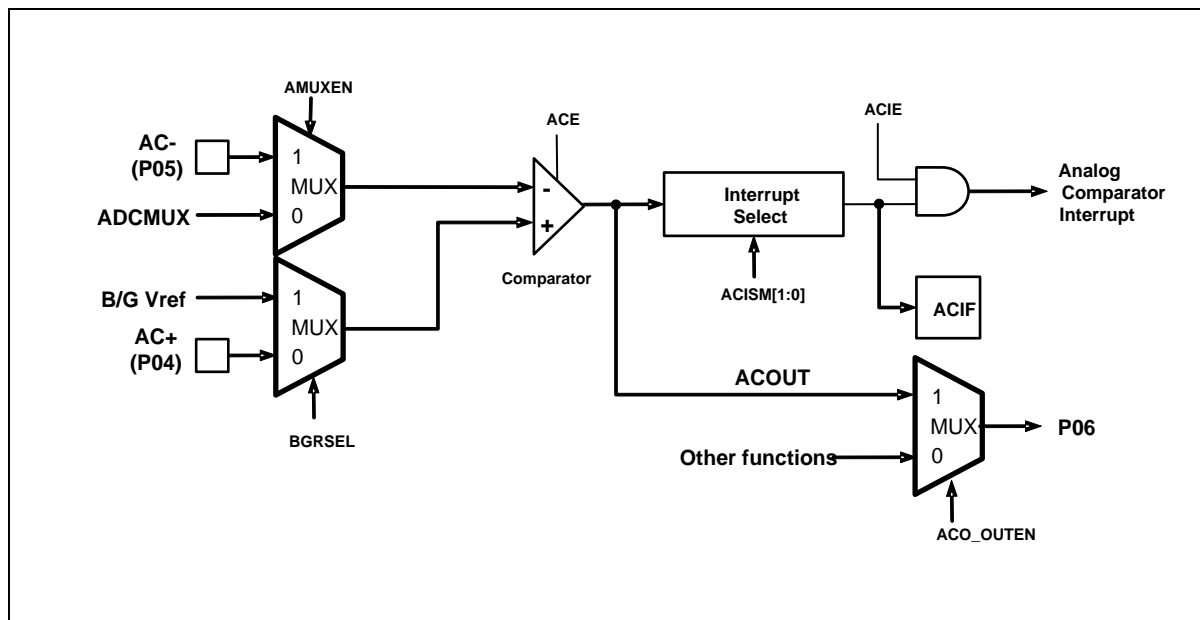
AMUXEN

AC-
(P05)

1
MUX
0

ADCMUX

ACE

-
+

Comparator

Interrupt Select

ACISM[1:0]

ACIE

Analog Comparator Interrupt

ACIF

B/G Vref

AC+
(P04)

1
MUX
0

BGRSEL

ACOUT

1
MUX
0

P06

Other functions

ACO_OUTEN